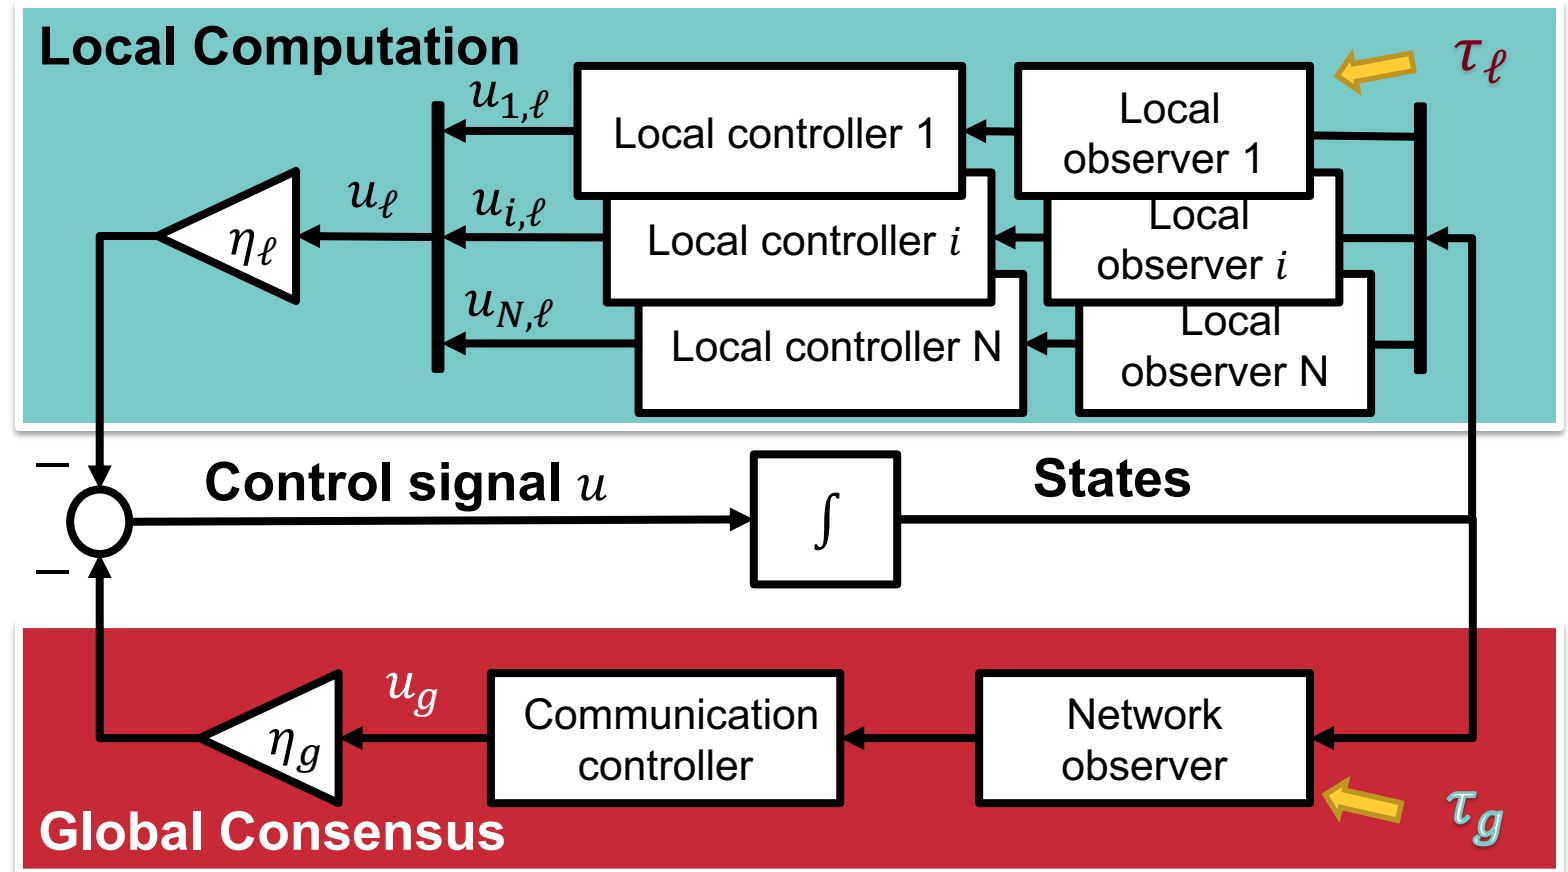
Local Computation

$\tau_\ell$

$u_{1,\ell}$

Local controller 1

Local observer 1

$u_\ell$

$\eta_\ell$

$u_{i,\ell}$

Local controller $i$

Local observer $i$

$u_{N,\ell}$

Local controller N

Local observer N

−

Control signal $u$

$\int$

States

−

$u_g$

$\eta_g$

Communication controller

Network observer

$\tau_g$

Global Consensus